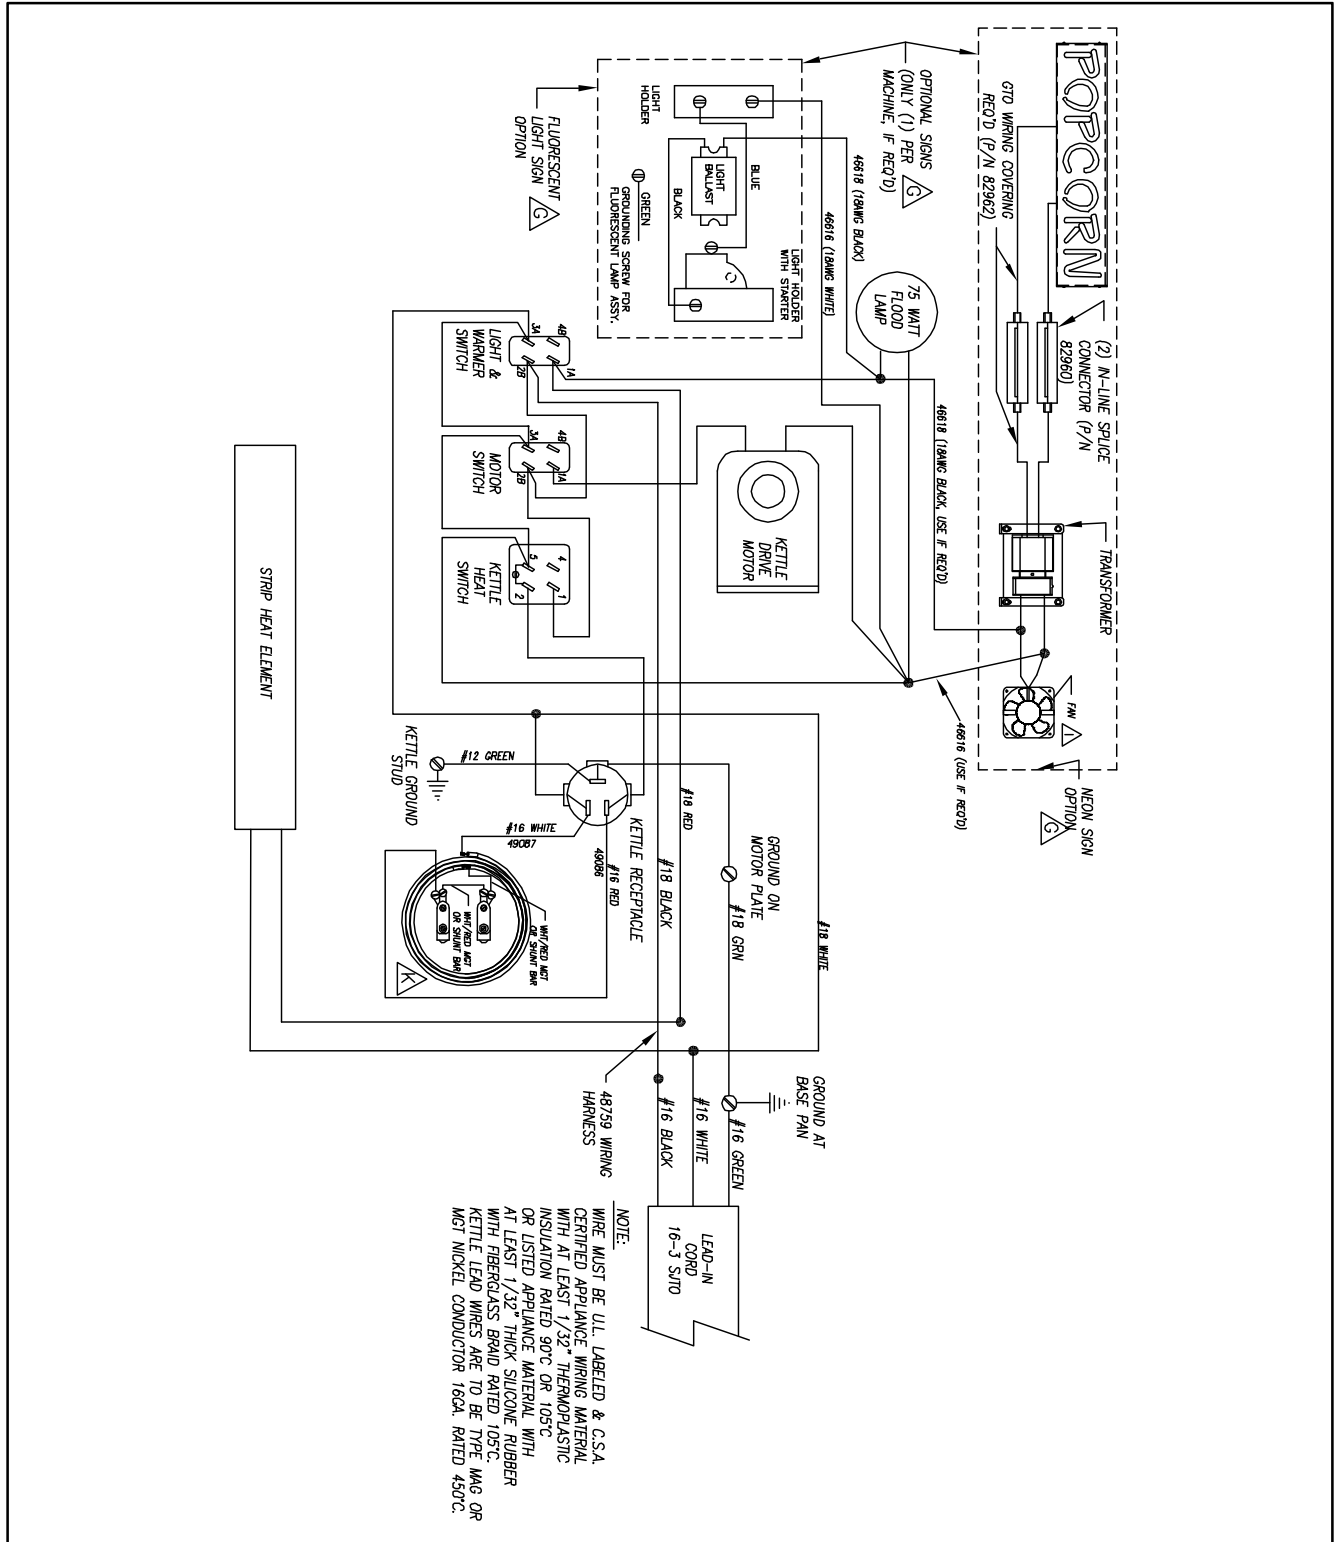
FLUORESCENT LIGHT SIGN OPTION G

OPTIONAL SIGNS (ONLY (1) PER MACHINE, IF REQ'D) G

LIGHT HOLDER

LIGHT BALLAST

BLUE

BLACK

GREEN GROUNDING SCREW FOR FLUORESCENT LAMP ASSY.

LIGHT HOLDER WITH STARTER

46618 (18AWG BLACK)

46616 (18AWG WHITE)

75 WATT FLOOD LAMP

POPCORN

GTO WIRING COVERING REQ'D (P/N 82962)

(2) IN-LINE SPLICE CONNECTOR (P/N 82960)

46618 (18AWG BLACK, USE IF REQ'D)

TRANSFORMER

FAN

NEON SIGN OPTION G

46616 (USE IF REQ'D)

4B 1A 3A 2B LIGHT & WARMER SWITCH

4B 1A 3A 2B MOTOR SWITCH

4 1 5 2 KETTLE HEAT SWITCH

KETTLE DRIVE MOTOR

STRIP HEAT ELEMENT

#12 GREEN

KETTLE GROUND STUD

#18 RED

#16 WHITE 49087

#16 RED 49086

KETTLE RECEPTACLE

WHT/RED MGT OR SHUNT BAR

WHT/RED MGT OR SHUNT BAR

K

#18 BLACK

GROUND ON MOTOR PLATE

#18 GRN

#18 WHITE

48759 WIRING HARNESS

#16 BLACK

#16 WHITE

#16 GREEN

GROUND AT BASE PAN

LEAD-IN CORD 16-3 SJTO

NOTE:
WIRE MUST BE U.L. LABELED & C.S.A. CERTIFIED APPLIANCE WIRING MATERIAL WITH AT LEAST 1/32" THERMOPLASTIC INSULATION RATED 90°C OR 105°C OR LISTED APPLIANCE MATERIAL WITH AT LEAST 1/32" THICK SILICONE RUBBER WITH FIBERGLASS BRAID RATED 105°C. KETTLE LEAD WIRES ARE TO BE TYPE MAG OR MGT NICKEL CONDUCTOR 16GA. RATED 450°C.